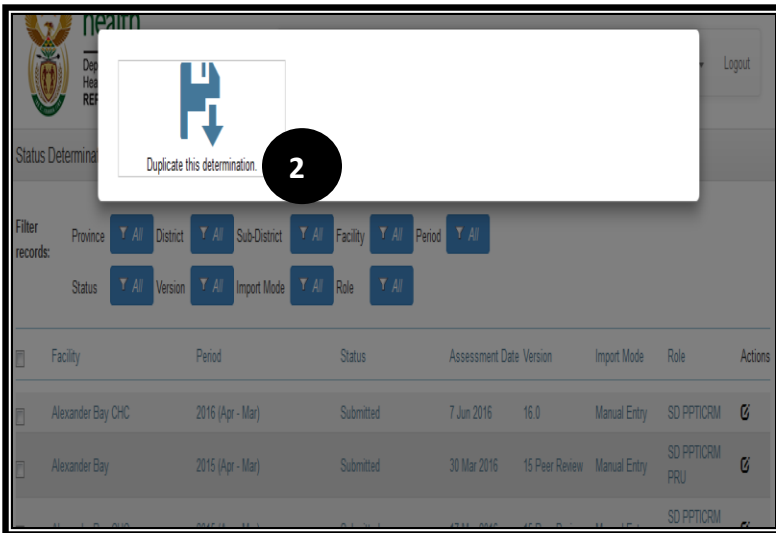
health
Dep
Hea
REF

Logout

Duplicate this determination.

2

Status Determina

Filter records:

Province All District All Sub-District All Facility All Period All

Status All Version All Import Mode All Role All

| | Facility | Period | Status | Assessment Date | Version | Import Mode | Role | Actions |
|---|---|---|---|---|---|---|---|---|
| | Alexander Bay CHC | 2016 (Apr - Mar) | Submitted | 7 Jun 2016 | 16.0 | Manual Entry | SD PPTICRM | |
| | Alexander Bay | 2015 (Apr - Mar) | Submitted | 30 Mar 2016 | 15 Peer Review | Manual Entry | SD PPTICRM PRU | |
| | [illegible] | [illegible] | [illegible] | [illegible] | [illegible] | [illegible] | SD PPTICRM | |